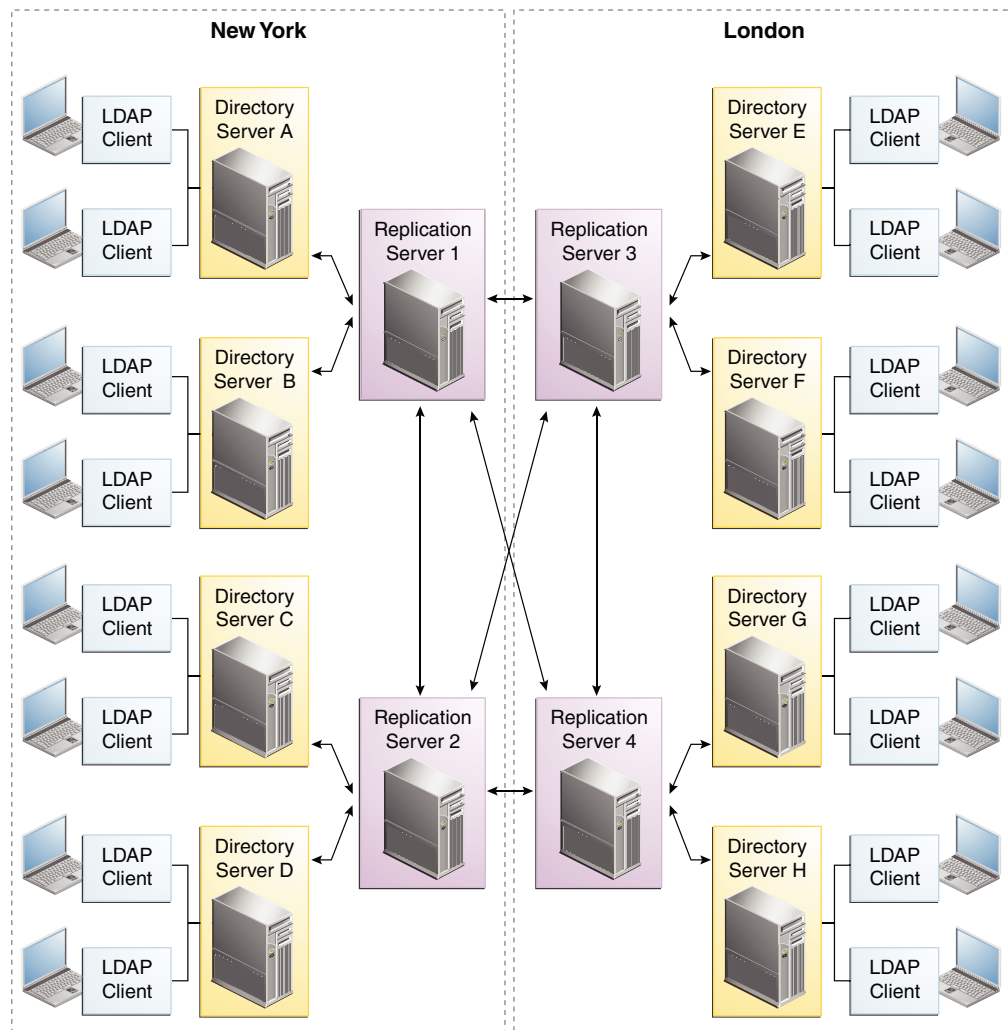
New York

London

LDAP Client

LDAP Client

Directory Server A

LDAP Client

LDAP Client

Directory Server B

LDAP Client

LDAP Client

Directory Server C

LDAP Client

LDAP Client

Directory Server D

Replication Server 1

Replication Server 2

Replication Server 3

Replication Server 4

Directory Server E

LDAP Client

LDAP Client

Directory Server F

LDAP Client

LDAP Client

Directory Server G

LDAP Client

LDAP Client

Directory Server H

LDAP Client

LDAP Client